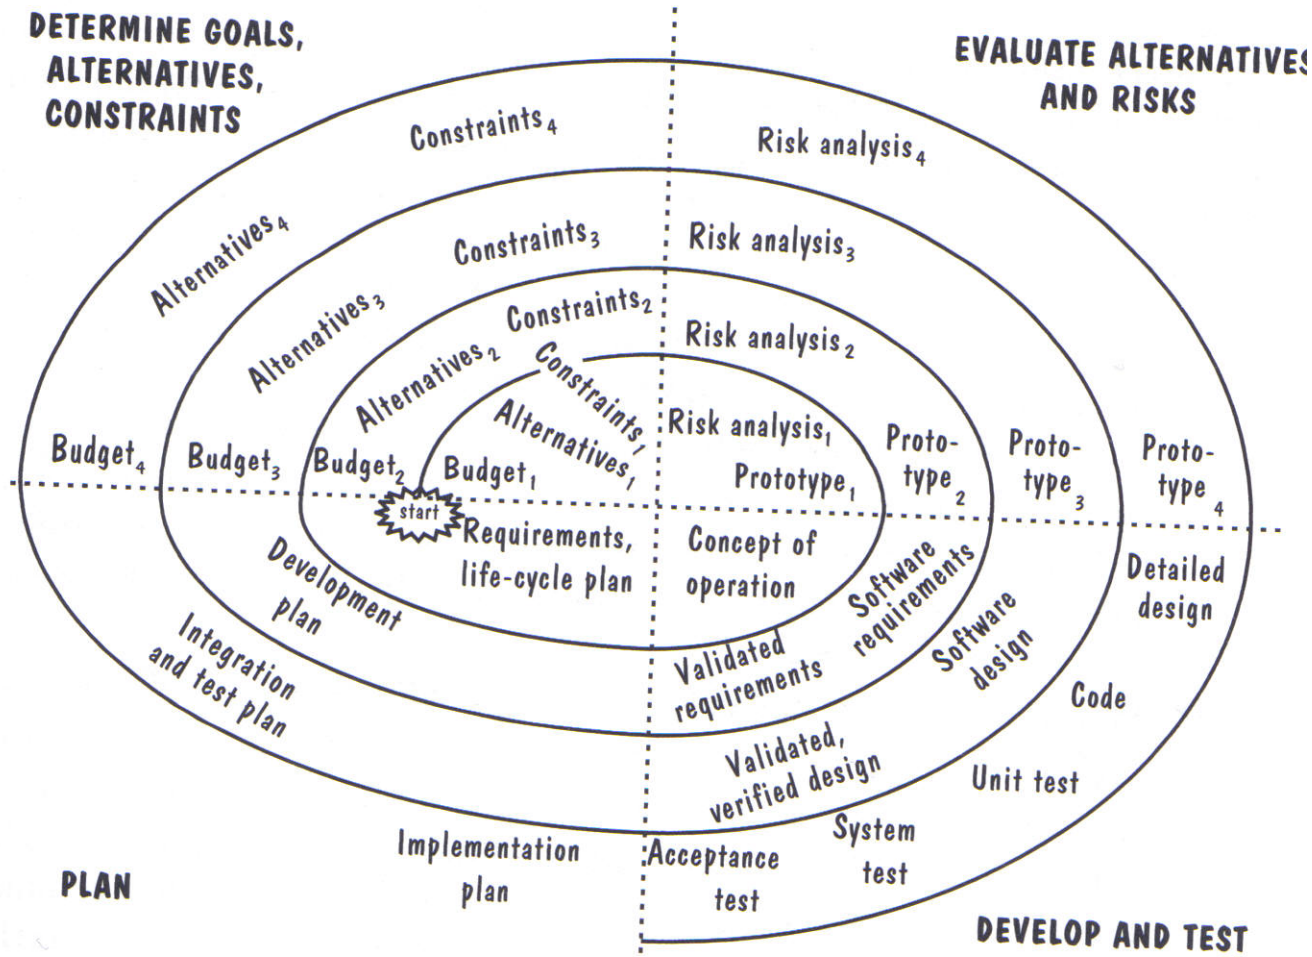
DETERMINE GOALS, ALTERNATIVES, CONSTRAINTS

EVALUATE ALTERNATIVES AND RISKS

Constraints$_4$

Risk analysis$_4$

Alternatives$_4$

Constraints$_3$

Risk analysis$_3$

Alternatives$_3$

Constraints$_2$

Risk analysis$_2$

Alternatives$_2$

Constraints$_1$

Alternatives$_1$

Risk analysis$_1$

Budget$_4$

Budget$_3$

Budget$_2$

Budget$_1$

Prototype$_1$

Prototype$_2$

Prototype$_3$

Prototype$_4$

start

Requirements, life-cycle plan

Concept of operation

Development plan

Software requirements

Detailed design

Software design

Integration and test plan

Validated requirements

Code

Validated, verified design

Unit test

System test

Implementation plan

Acceptance test

PLAN

DEVELOP AND TEST